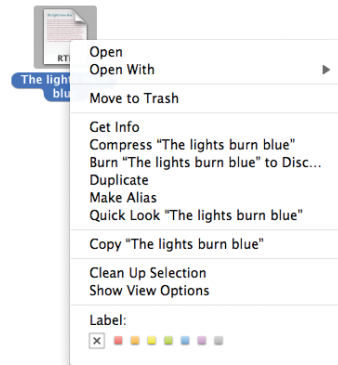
RTF

The light
blu

Open
Open With

Move to Trash

Get Info
Compress "The lights burn blue"
Burn "The lights burn blue" to Disc...
Duplicate
Make Alias
Quick Look "The lights burn blue"

Copy "The lights burn blue"

Clean Up Selection
Show View Options

Label: